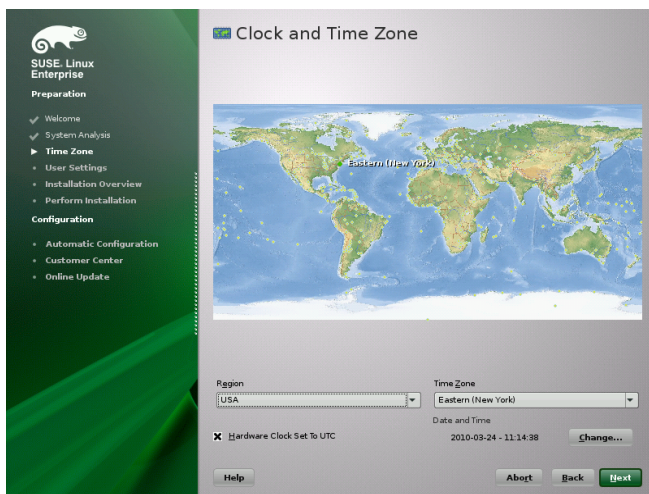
SUSE. Linux Enterprise

Preparation

Welcome
System Analysis
Time Zone
User Settings
Installation Overview
Perform Installation

Configuration

Automatic Configuration
Customer Center
Online Update

Clock and Time Zone

Eastern (New York)

Region
USA

Time Zone
Eastern (New York)

Hardware Clock Set To UTC

Date and Time
2010-03-24 - 11:14:38

Change...

Help

Abort

Back

Next